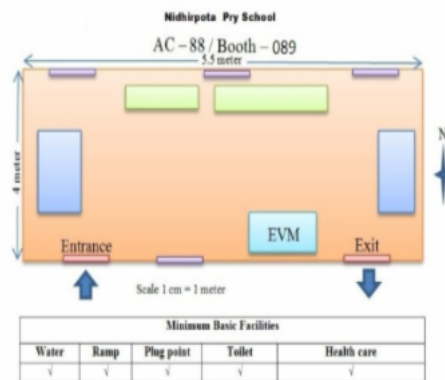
Nidhirpota Pry School

AC – 88 / Booth – 089

5.5 meter

4 meter

N

EVM

Entrance

Exit

Scale 1 cm = 1 meter

| Minimum Basic Facilities | | | | |
|---|---|---|---|---|
| Water | Ramp | Plug point | Toilet | Health care |
| √ | √ | √ | √ | √ |